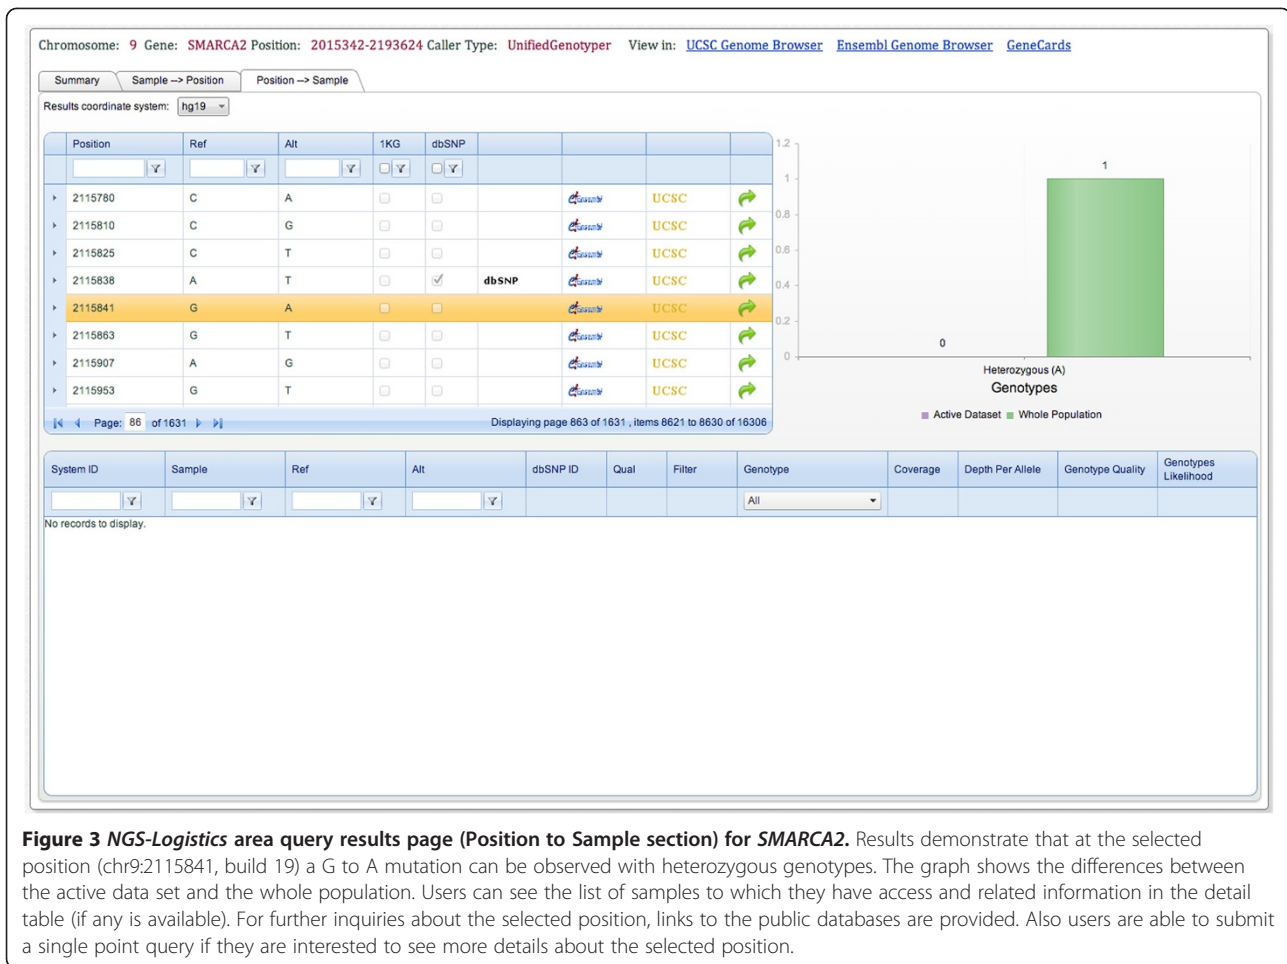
Chromosome: 9 Gene: SMARCA2 Position: 2015342-2193624 Caller Type: UnifiedGenotyper View in: UCSC Genome Browser Ensembl Genome Browser GeneCards

Summary | Sample --> Position | Position --> Sample

Results coordinate system: hg19

| Position | Ref | Alt | 1KG | dbSNP | | | | |
|---|---|---|---|---|---|---|---|---|
| 2115780 | C | A | | | | Ensembl | UCSC | |
| 2115810 | C | G | | | | Ensembl | UCSC | |
| 2115825 | C | T | | | | Ensembl | UCSC | |
| 2115838 | A | T | | | dbSNP | Ensembl | UCSC | |
| 2115841 | G | A | | | | Ensembl | UCSC | |
| 2115863 | G | T | | | | Ensembl | UCSC | |
| 2115907 | A | G | | | | Ensembl | UCSC | |
| 2115953 | G | T | | | | Ensembl | UCSC | |

Page: 86 of 1631 Displaying page 863 of 1631 , items 8621 to 8630 of 16306

1.2
1
0.8
0.6
0.4
0.2
0
0
1
Heterozygous (A)
Genotypes
Active Dataset Whole Population

| System ID | Sample | Ref | Alt | dbSNP ID | Qual | Filter | Genotype | Coverage | Depth Per Allele | Genotype Quality | Genotypes Likelihood |
|---|---|---|---|---|---|---|---|---|---|---|---|
| | | | | | | | All | | | | |

No records to display.

**Figure 3** ***NGS-Logistics*** **area query results page (Position to Sample section) for** ***SMARCA2*****.** Results demonstrate that at the selected position (chr9:2115841, build 19) a G to A mutation can be observed with heterozygous genotypes. The graph shows the differences between the active data set and the whole population. Users can see the list of samples to which they have access and related information in the detail table (if any is available). For further inquiries about the selected position, links to the public databases are provided. Also users are able to submit a single point query if they are interested to see more details about the selected position.